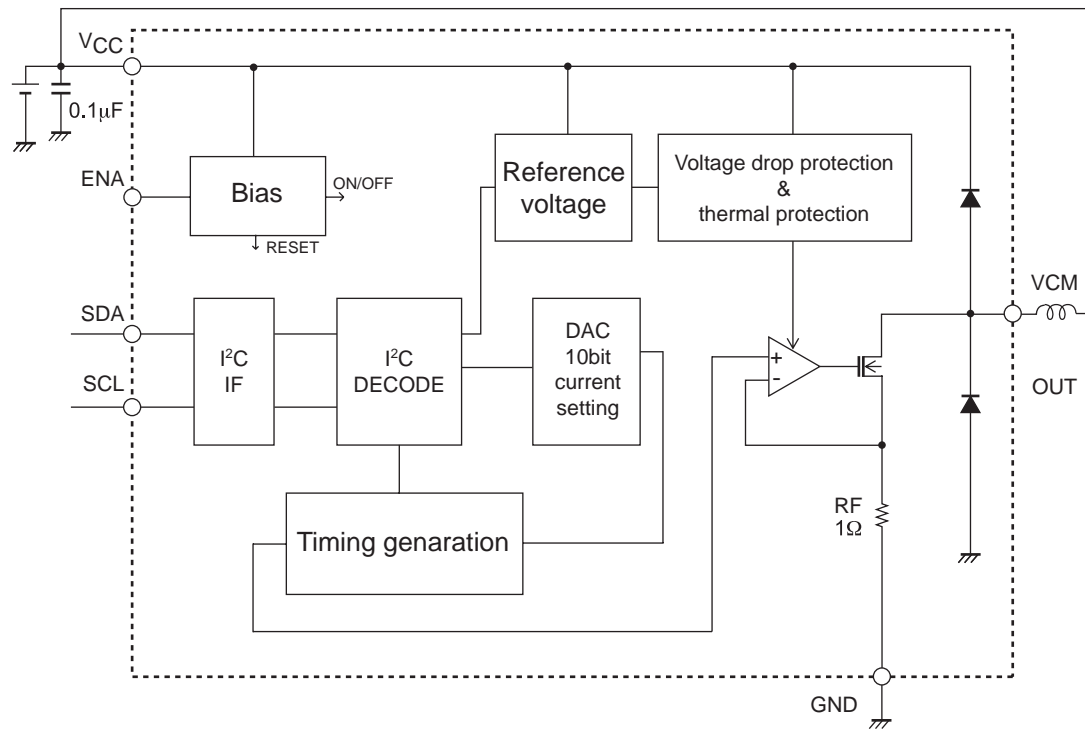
$V_{CC}$

0.1μF

ENA

Bias

ON/OFF

RESET

Reference voltage

Voltage drop protection & thermal protection

SDA

SCL

$I^2C$ IF

$I^2C$ DECODE

DAC 10bit current setting

+

-

VCM

OUT

Timing genaration

RF 1Ω

GND